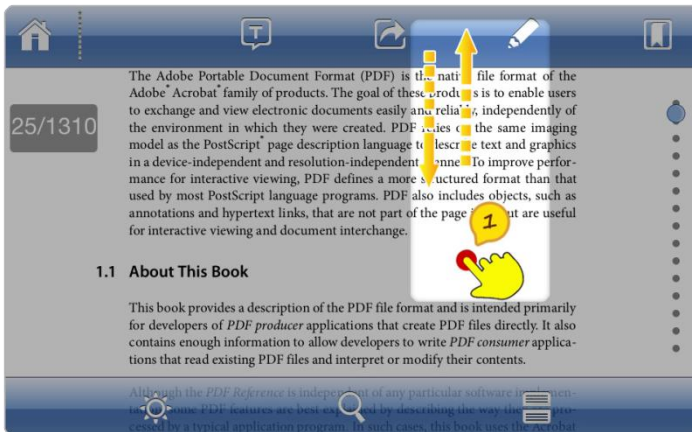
25/1310

The Adobe Portable Document Format (PDF) is the nati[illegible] file format of the Adobe® Acrobat® family of products. The goal of these produ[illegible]s is to enable users to exchange and view electronic documents easily and relia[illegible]y, independently of the environment in which they were created. PDF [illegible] the same imaging model as the PostScript® page description language t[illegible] describe text and graphics in a device-independent and resolution-independent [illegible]nne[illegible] To improve performance for interactive viewing, PDF defines a more s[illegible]uctured format than that used by most PostScript language programs. PDF also includes objects, such as annotations and hypertext links, that are not part of the page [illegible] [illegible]ut are useful for interactive viewing and document interchange.

1

1.1 About This Book

This book provides a description of the PDF file format and is intended primarily for developers of *PDF producer* applications that create PDF files directly. It also contains enough information to allow developers to write *PDF consumer* applications that read existing PDF files and interpret or modify their contents.

Although the *PDF Reference* is independ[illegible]nt of any particular software implemen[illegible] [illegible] PDF features are best ex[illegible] by describing the way the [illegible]pro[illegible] cess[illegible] by a typical application program. In such cases, this book uses the Acrobat